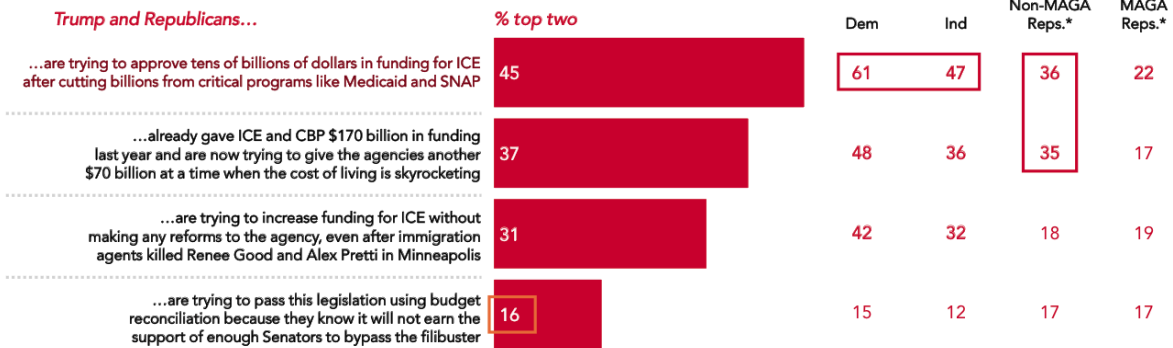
Trump and Republicans…

% top two

| | % top two | Dem | Ind | Non-MAGA Reps.* | MAGA Reps.* |
|---|---|---|---|---|---|
| …are trying to approve tens of billions of dollars in funding for ICE after cutting billions from critical programs like Medicaid and SNAP | 45 | 61 | 47 | 36 | 22 |
| …already gave ICE and CBP $170 billion in funding last year and are now trying to give the agencies another $70 billion at a time when the cost of living is skyrocketing | 37 | 48 | 36 | 35 | 17 |
| …are trying to increase funding for ICE without making any reforms to the agency, even after immigration agents killed Renee Good and Alex Pretti in Minneapolis | 31 | 42 | 32 | 18 | 19 |
| …are trying to pass this legislation using budget reconciliation because they know it will not earn the support of enough Senators to bypass the filibuster | 16 | 15 | 12 | 17 | 17 |